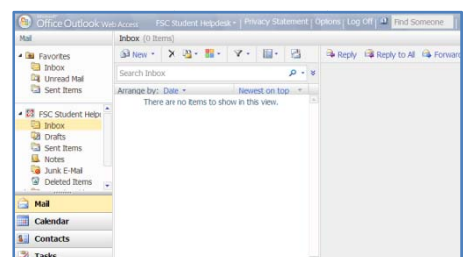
Office Outlook Web Access FSC Student Helpdesk | Privacy Statement | Options | Log Off | Find Someone

Mail

Inbox (0 Items)

New

Reply Reply to All Forward

Search Inbox

Arrange by: Date Newest on top

There are no items to show in this view.

Favorites
Inbox
Unread Mail
Sent Items

FSC Student Helpd
Inbox
Drafts
Sent Items
Notes
Junk E-Mail
Deleted Items

Mail
Calendar
Contacts
Tasks